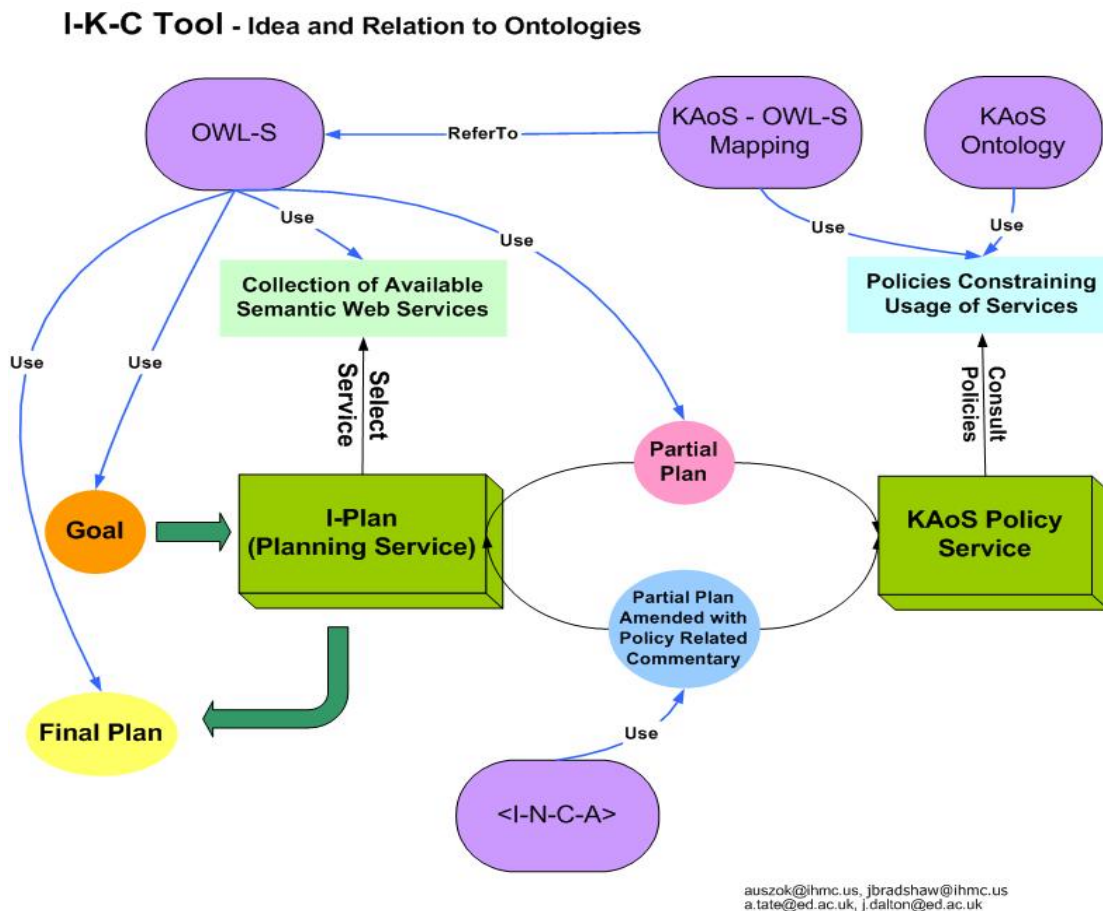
I-K-C Tool - Idea and Relation to Ontologies

OWL-S

ReferTo

KAoS - OWL-S Mapping

KAoS Ontology

Use

Use

Use

Use

Use

Use

Collection of Available Semantic Web Services

Policies Constraining Usage of Services

Select Service

Consult Policies

Partial Plan

Goal

I-Plan (Planning Service)

KAoS Policy Service

Partial Plan Amended with Policy Related Commentary

Final Plan

Use

<I-N-C-A>

auszok@ihmc.us, jbradshaw@ihmc.us
a.tate@ed.ac.uk, j.dalton@ed.ac.uk